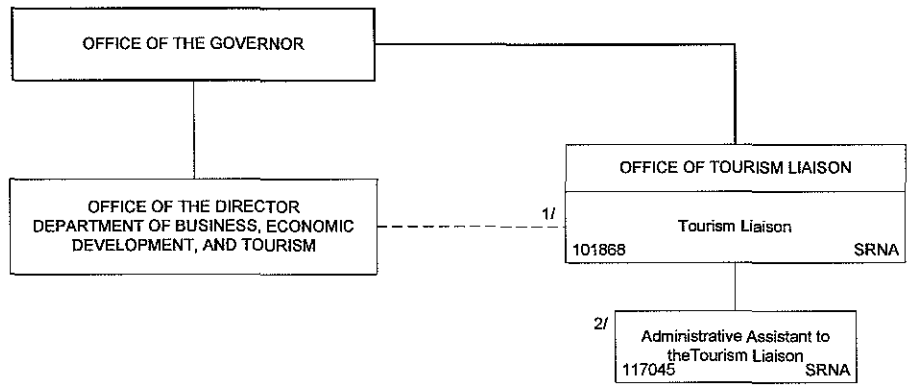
OFFICE OF THE GOVERNOR

OFFICE OF THE DIRECTOR
DEPARTMENT OF BUSINESS, ECONOMIC DEVELOPMENT, AND TOURISM

1/

OFFICE OF TOURISM LIAISON

Tourism Liaison
101868 SRNA

2/

Administrative Assistant to theTourism Liaison
117045 SRNA